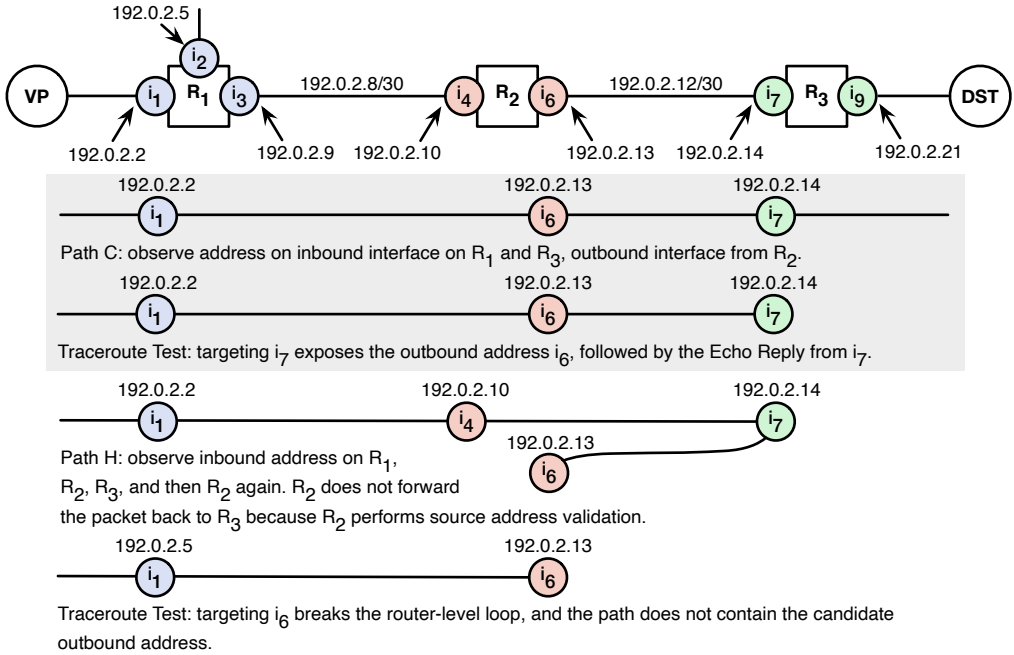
192.0.2.5
$i_2$
VP
$i_1$
$R_1$
$i_3$
192.0.2.8/30
$i_4$
$R_2$
$i_6$
192.0.2.12/30
$i_7$
$R_3$
$i_9$
DST
192.0.2.2
192.0.2.9
192.0.2.10
192.0.2.13
192.0.2.14
192.0.2.21

192.0.2.2
$i_1$
192.0.2.13
$i_6$
192.0.2.14
$i_7$
Path C: observe address on inbound interface on $R_1$ and $R_3$, outbound interface from $R_2$.

192.0.2.2
$i_1$
192.0.2.13
$i_6$
192.0.2.14
$i_7$
Traceroute Test: targeting $i_7$ exposes the outbound address $i_6$, followed by the Echo Reply from $i_7$.

192.0.2.2
$i_1$
192.0.2.10
$i_4$
192.0.2.14
$i_7$
192.0.2.13
$i_6$
Path H: observe inbound address on $R_1$, $R_2$, $R_3$, and then $R_2$ again. $R_2$ does not forward the packet back to $R_3$ because $R_2$ performs source address validation.

192.0.2.5
$i_1$
192.0.2.13
$i_6$
Traceroute Test: targeting $i_6$ breaks the router-level loop, and the path does not contain the candidate outbound address.